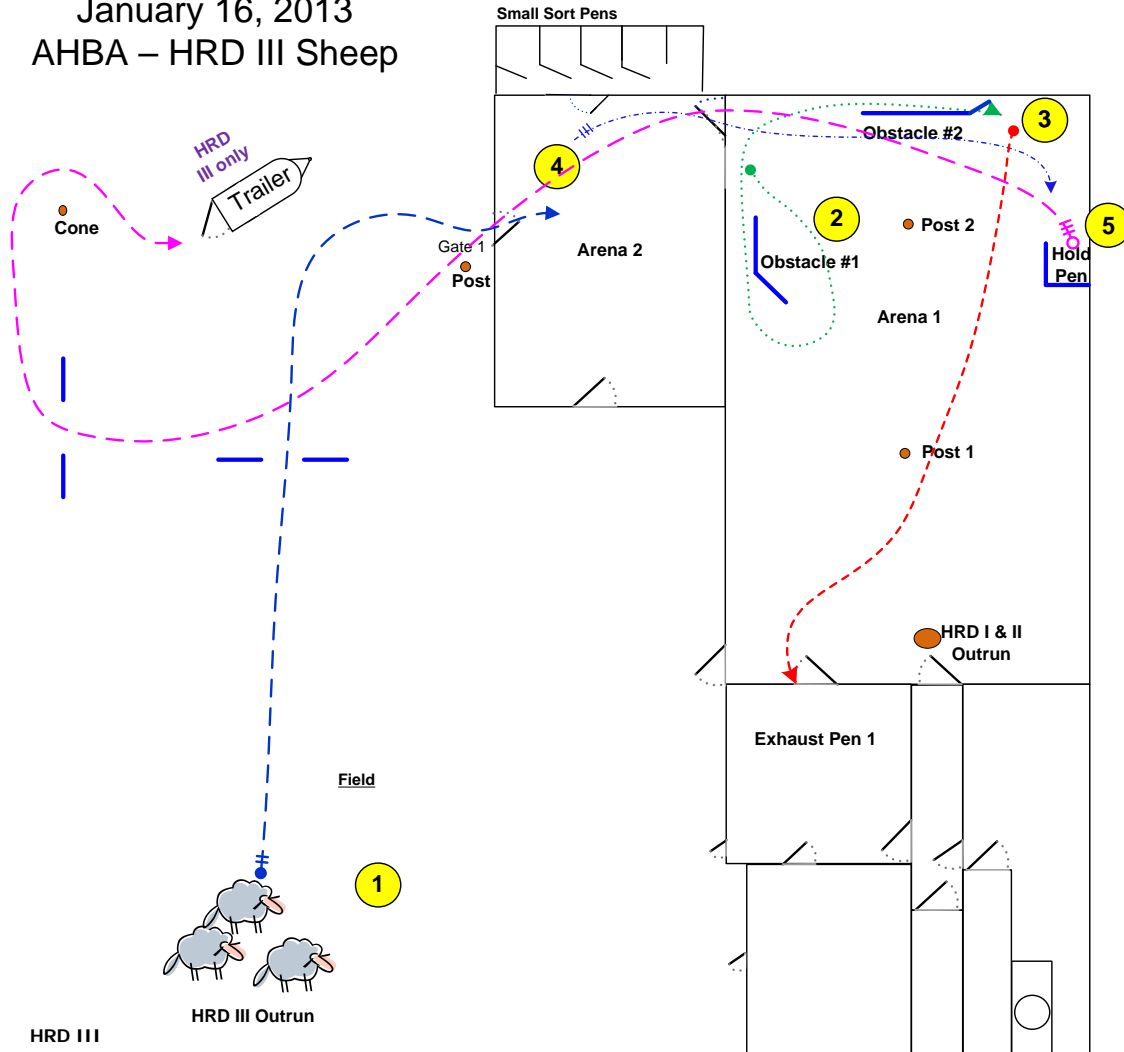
January 16, 2013
AHBA – HRD III Sheep

Small Sort Pens

HRD III only

Trailer

Cone

Gate 1

Post

4

Arena 2

3

Obstacle #2

2

Post 2

5

Obstacle #1

Hold Pen

Arena 1

Post 1

HRD I & II Outrun

Exhaust Pen 1

Field

1

HRD III Outrun

HRD III